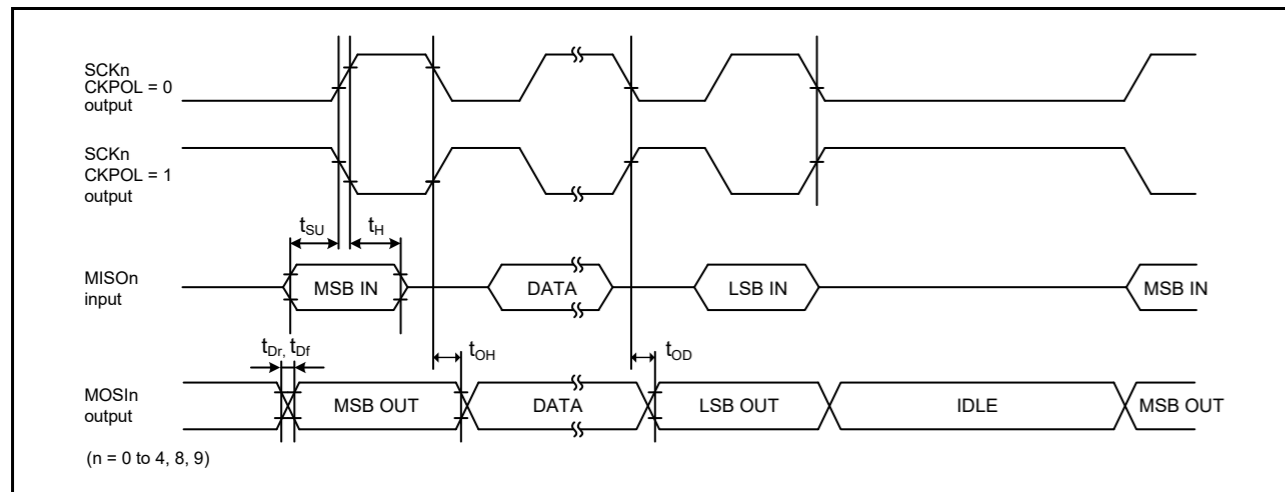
SCKn
CKPOL = 0
output

SCKn
CKPOL = 1
output

$t_{SU}$ $t_{H}$

MISOn
input

MSB IN

DATA

LSB IN

MSB IN

$t_{Dr}$, $t_{Df}$

$t_{OH}$

$t_{OD}$

MOSIn
output

MSB OUT

DATA

LSB OUT

IDLE

MSB OUT

(n = 0 to 4, 8, 9)